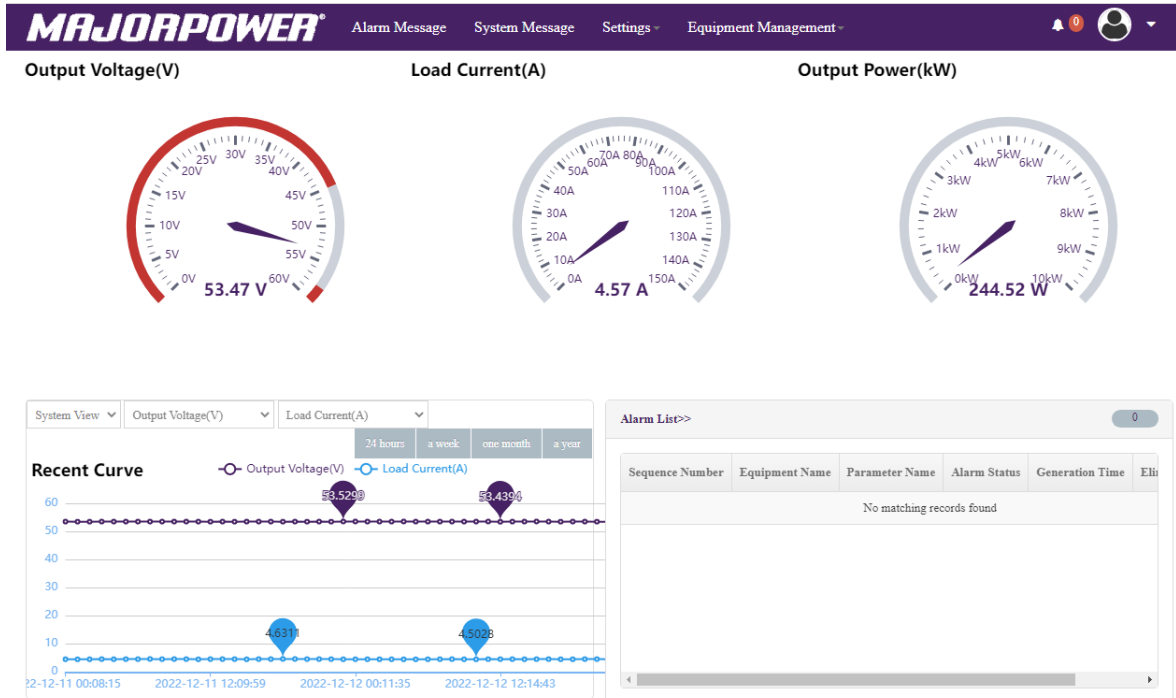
MAJORPOWER® Alarm Message System Message Settings Equipment Management 0

Output Voltage(V)

0V 5V 10V 15V 20V 25V 30V 35V 40V 45V 50V 55V 60V

53.47 V

Load Current(A)

0A 10A 20A 30A 40A 50A 60A 70A 80A 90A 100A 110A 120A 130A 140A 150A

4.57 A

Output Power(kW)

0kW 1kW 2kW 3kW 4kW 5kW 6kW 7kW 8kW 9kW 10kW

244.52 W

System View Output Voltage(V) Load Current(A)

24 hours a week one month a year

Recent Curve

Output Voltage(V) Load Current(A)

60 50 40 30 20 10 0

53.5299 53.4394

4.6311 4.5028

22-12-11 00:08:15 2022-12-11 12:09:59 2022-12-12 00:11:35 2022-12-12 12:14:43

Alarm List>> 0

| Sequence Number | Equipment Name | Parameter Name | Alarm Status | Generation Time | Eli |
|---|---|---|---|---|---|
| No matching records found | | | | | |